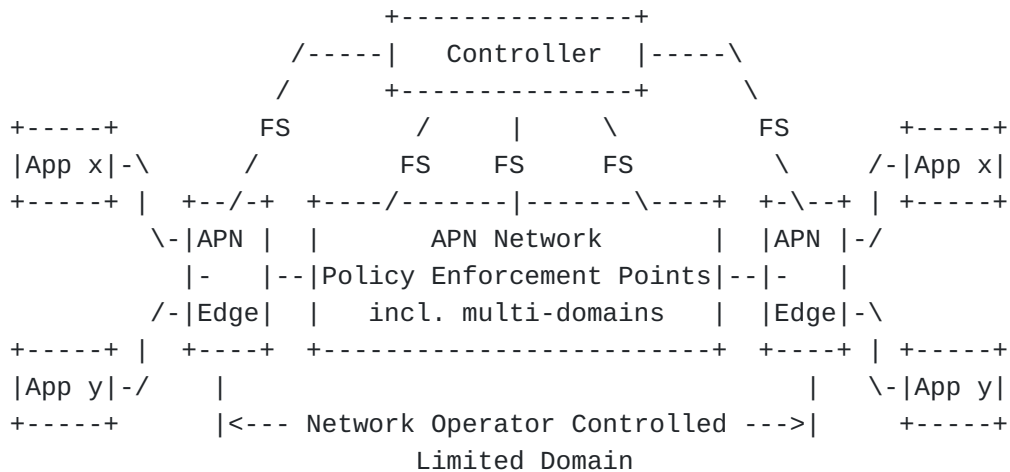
+--------------+
/-----|   Controller   |-----\
/      +--------------+      \
+-----+          FS         /     |     \         FS        +-----+
|App x|-\       /          FS    FS     FS         \     /-|App x|
+-----+ |  +--/-+  +----/-------|-------\----+  +-\--+ | +-----+
         \-|APN |  |       APN Network        |  |APN |-/
           |-   |--|Policy Enforcement Points|--|-   |
         /-|Edge|  |   incl. multi-domains    |  |Edge|-\
+-----+ |  +----+  +-------------------------+  +----+ | +-----+
|App y|-/     |                                        |   \-|App y|
+-----+       |<--- Network Operator Controlled --->|      +-----+
Limited Domain